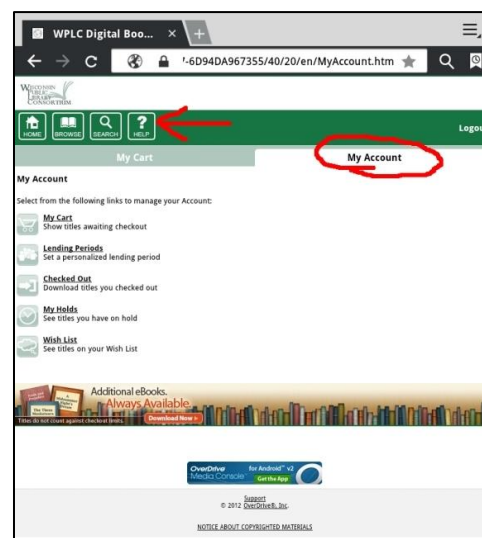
WPLC Digital Boo... ×

'-6D94DA967355/40/20/en/MyAccount.htm

Wisconsin Public Library Consortium

HOME BROWSE SEARCH HELP

Logou

My Cart

My Account

My Account

Select from the following links to manage your Account:

My Cart
Show titles awaiting checkout

Lending Periods
Set a personalized lending period

Checked Out
Download titles you checked out

My Holds
See titles you have on hold

Wish List
See titles on your Wish List

Additional eBooks. Always Available

Titles do not count against checkout limits.

Download Now »

OverDrive Media Console for Android v2 Get the App

Support
© 2012 OverDrive®, Inc.

NOTICE ABOUT COPYRIGHTED MATERIALS